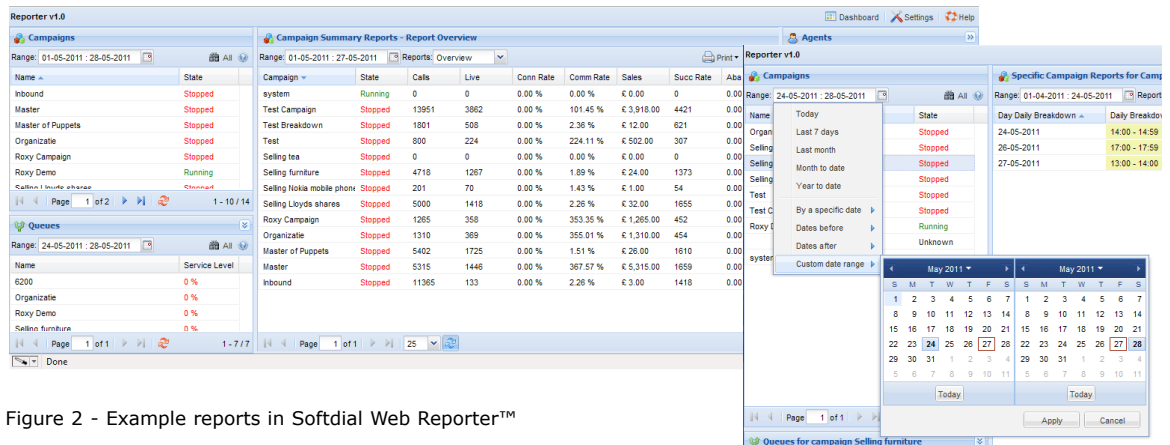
Reporter v1.0

Dashboard Settings Help

Campaigns

Range: 01-05-2011 : 28-05-2011 All

| Name | State |
|---|---|
| Inbound | Stopped |
| Master | Stopped |
| Master of Puppets | Stopped |
| Organizatie | Stopped |
| Roxy Campaign | Stopped |
| Roxy Demo | Running |
| Selling Lloyds shares | Stopped |

Page 1 of 2 1 - 10 / 14

Queues

Range: 24-05-2011 : 28-05-2011 All

| Name | Service Level |
|---|---|
| 6200 | 0 % |
| Organizatie | 0 % |
| Roxy Demo | 0 % |
| Selling furniture | 0 % |

Page 1 of 1 1 - 7 / 7

Done

Campaign Summary Reports - Report Overview

Range: 01-05-2011 : 27-05-2011 Reports: Overview Print

| Campaign | State | Calls | Live | Conn Rate | Comm Rate | Sales | Succ Rate | Aba |
|---|---|---|---|---|---|---|---|---|
| system | Running | 0 | 0 | 0.00 % | 0.00 % | € 0.00 | 0 | 0.00 |
| Test Campaign | Stopped | 13951 | 3862 | 0.00 % | 101.45 % | € 3,918.00 | 4421 | 0.00 |
| Test Breakdown | Stopped | 1801 | 508 | 0.00 % | 2.36 % | € 12.00 | 621 | 0.00 |
| Test | Stopped | 800 | 224 | 0.00 % | 224.11 % | € 502.00 | 307 | 0.00 |
| Selling tea | Stopped | 0 | 0 | 0.00 % | 0.00 % | € 0.00 | 0 | 0.00 |
| Selling furniture | Stopped | 4718 | 1267 | 0.00 % | 1.89 % | € 24.00 | 1373 | 0.00 |
| Selling Nokia mobile phone | Stopped | 201 | 70 | 0.00 % | 1.43 % | € 1.00 | 54 | 0.00 |
| Selling Lloyds shares | Stopped | 5000 | 1418 | 0.00 % | 2.26 % | € 32.00 | 1655 | 0.00 |
| Roxy Campaign | Stopped | 1265 | 358 | 0.00 % | 353.35 % | € 1,265.00 | 452 | 0.00 |
| Organizatie | Stopped | 1310 | 369 | 0.00 % | 355.01 % | € 1,310.00 | 454 | 0.00 |
| Master of Puppets | Stopped | 5402 | 1725 | 0.00 % | 1.51 % | € 26.00 | 1610 | 0.00 |
| Master | Stopped | 5315 | 1446 | 0.00 % | 367.57 % | € 5,315.00 | 1659 | 0.00 |
| Inbound | Stopped | 11365 | 133 | 0.00 % | 2.26 % | € 3.00 | 1418 | 0.00 |

Page 1 of 1 25

Agents

Reporter v1.0

Campaigns

Range: 24-05-2011 : 28-05-2011 All

| Name | State |
|---|---|
| Organ | Stopped |
| Selling | Stopped |
| Selling | Stopped |
| Selling | Stopped |
| Test | Stopped |
| Test C | Stopped |
| Roxy D | Running |
| syster | Unknown |

Today
Last 7 days
Last month
Month to date
Year to date
By a specific date
Dates before
Dates after
Custom date range

May 2011

| S | M | T | W | T | F | S |
|---|---|---|---|---|---|---|
| 1 | 2 | 3 | 4 | 5 | 6 | 7 |
| 8 | 9 | 10 | 11 | 12 | 13 | 14 |
| 15 | 16 | 17 | 18 | 19 | 20 | 21 |
| 22 | 23 | 24 | 25 | 26 | 27 | 28 |
| 29 | 30 | 31 | 1 | 2 | 3 | 4 |
| 5 | 6 | 7 | 8 | 9 | 10 | 11 |

Today

May 2011

| S | M | T | W | T | F | S |
|---|---|---|---|---|---|---|
| 1 | 2 | 3 | 4 | 5 | 6 | 7 |
| 8 | 9 | 10 | 11 | 12 | 13 | 14 |
| 15 | 16 | 17 | 18 | 19 | 20 | 21 |
| 22 | 23 | 24 | 25 | 26 | 27 | 28 |
| 29 | 30 | 31 | 1 | 2 | 3 | 4 |
| 5 | 6 | 7 | 8 | 9 | 10 | 11 |

Today

Apply Cancel

Page 1 of 1

Queues for campaign Selling furniture

Specific Campaign Reports for Camp

Range: 01-04-2011 : 24-05-2011 Report

| Day Daily Breakdown | Daily Breakdow |
|---|---|
| 24-05-2011 | 14:00 - 14:59 |
| 26-05-2011 | 17:00 - 17:59 |
| 27-05-2011 | 13:00 - 14:00 |

Figure 2 - Example reports in Softdial Web Reporter™